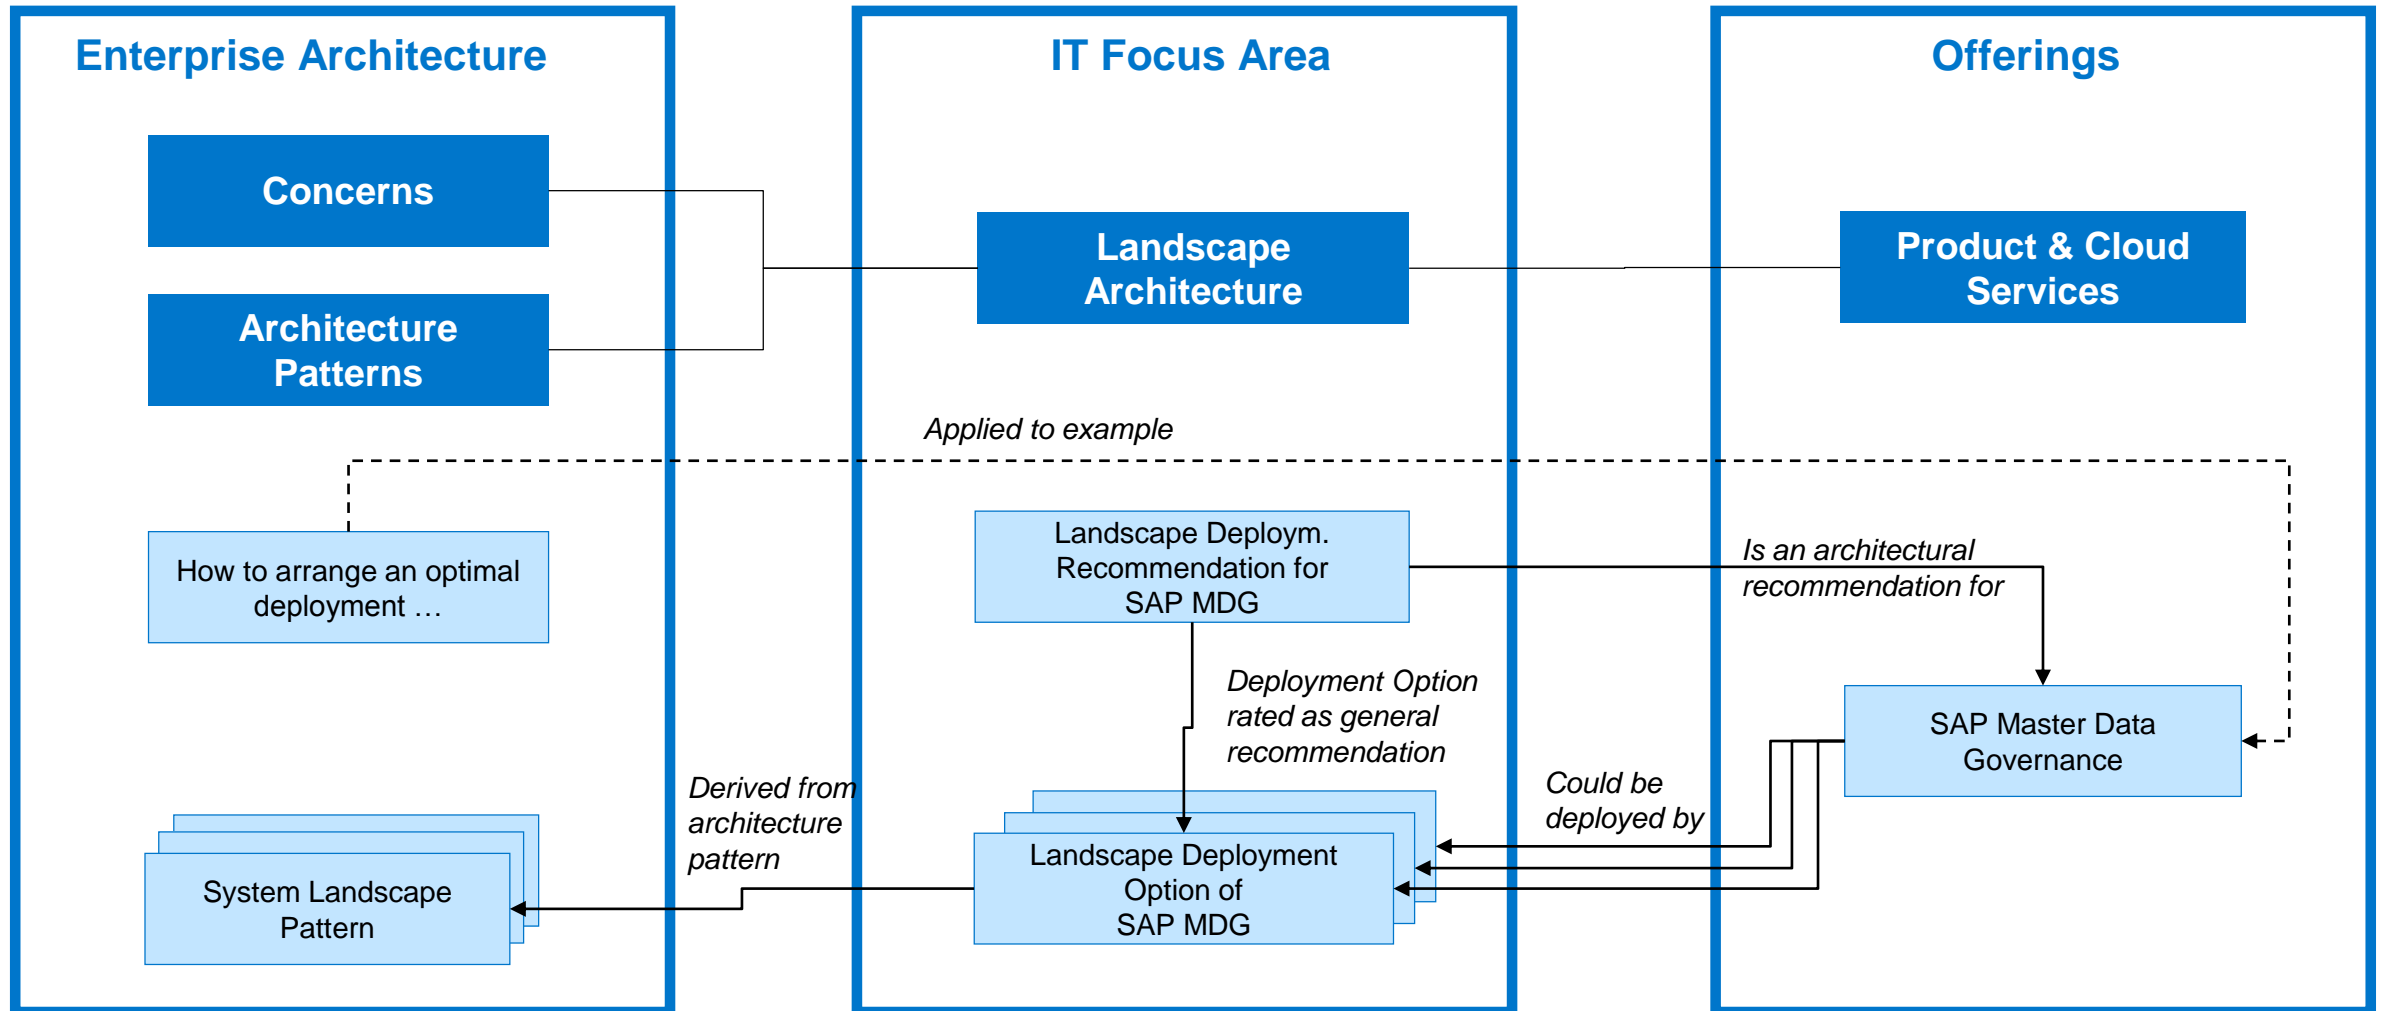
Enterprise Architecture

Concerns

Architecture Patterns

IT Focus Area

Landscape Architecture

Offerings

Product & Cloud Services

Applied to example

How to arrange an optimal deployment …

Landscape Deploym. Recommendation for SAP MDG

Is an architectural recommendation for

Deployment Option rated as general recommendation

SAP Master Data Governance

Could be deployed by

Derived from architecture pattern

System Landscape Pattern

Landscape Deployment Option of SAP MDG